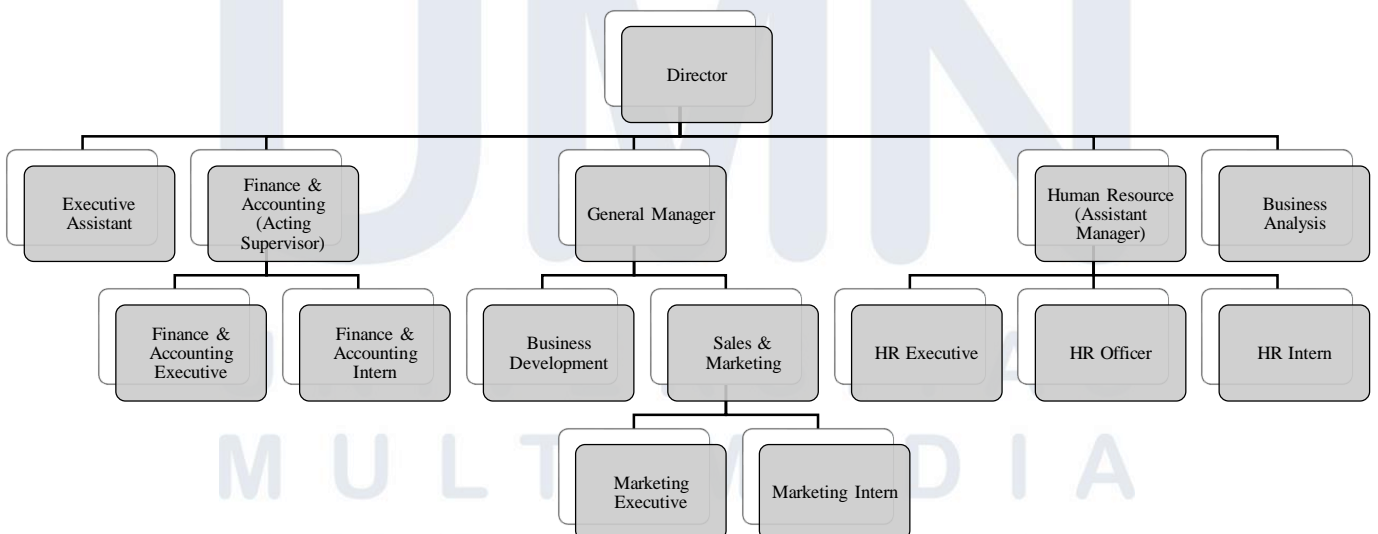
UMN

Director

Executive Assistant

Finance & Accounting (Acting Supervisor)

General Manager

Human Resource (Assistant Manager)

Business Analysis

Finance & Accounting Executive

Finance & Accounting Intern

Business Development

Sales & Marketing

HR Executive

HR Officer

HR Intern

Marketing Executive

Marketing Intern

MULTIMEDIA